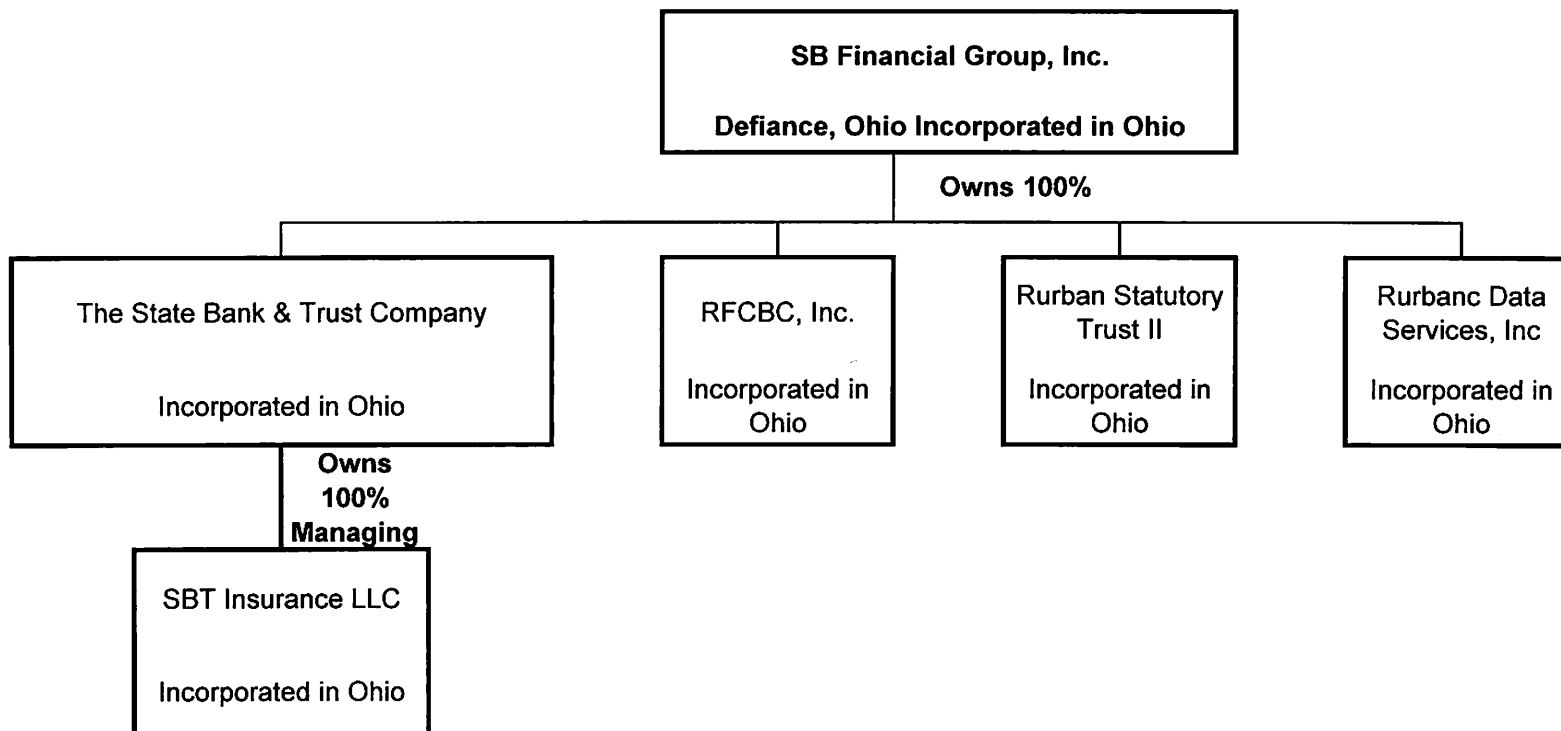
SB Financial Group, Inc.

Defiance, Ohio Incorporated in Ohio

Owns 100%

The State Bank & Trust Company

Incorporated in Ohio

RFCBC, Inc.

Incorporated in Ohio

Rurban Statutory Trust II

Incorporated in Ohio

Rurbanc Data Services, Inc

Incorporated in Ohio

Owns 100% Managing

SBT Insurance LLC

Incorporated in Ohio